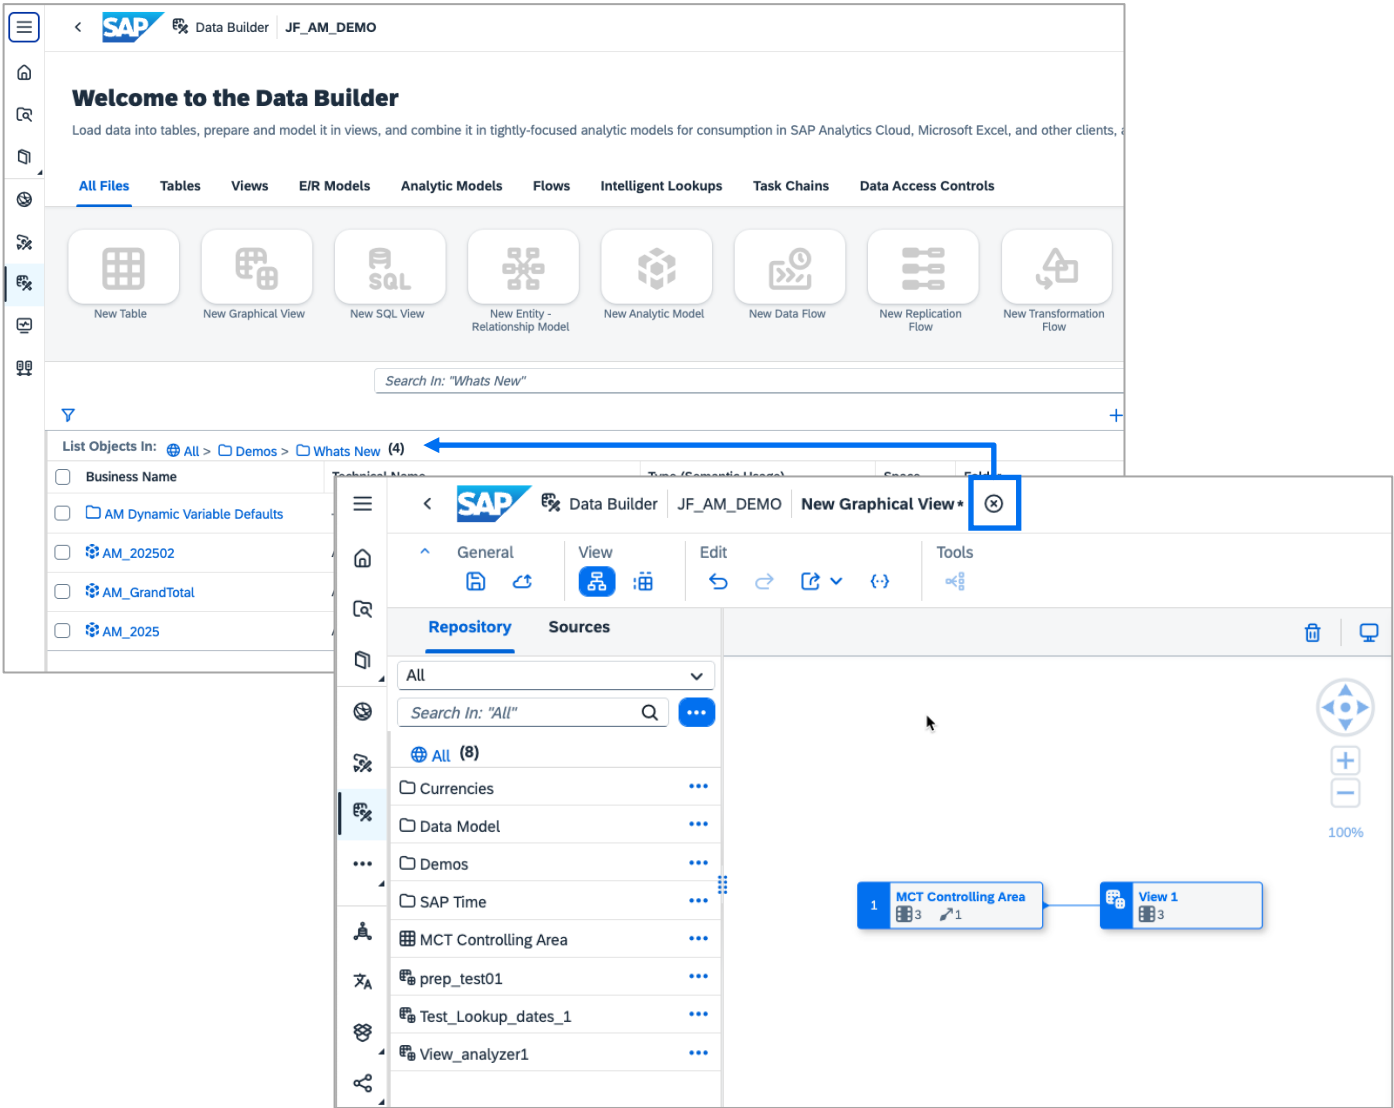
Data Builder | JF_AM_DEMO

Welcome to the Data Builder

Load data into tables, prepare and model it in views, and combine it in tightly-focused analytic models for consumption in SAP Analytics Cloud, Microsoft Excel, and other clients, a

All Files Tables Views E/R Models Analytic Models Flows Intelligent Lookups Task Chains Data Access Controls

New Table
New Graphical View
New SQL View
New Entity - Relationship Model
New Analytic Model
New Data Flow
New Replication Flow
New Transformation Flow

Search In: "Whats New"

List Objects In: All > Demos > Whats New (4)

Business Name
AM Dynamic Variable Defaults
AM_202502
AM_GrandTotal
AM_2025

Data Builder | JF_AM_DEMO | New Graphical View*

General View Edit Tools

Repository Sources

All

Search In: "All"

All (8)
Currencies
Data Model
Demos
SAP Time
MCT Controlling Area
prep_test01
Test_Lookup_dates_1
View_analyzer1

100%

1 MCT Controlling Area 3 1
View 1 3